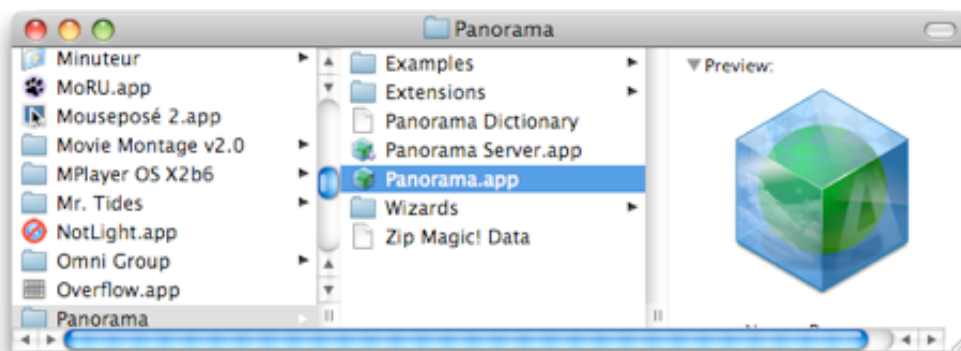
Panorama

Minuteur
MoRU.app
Mouseposé 2.app
Movie Montage v2.0
MPlayer OS X2b6
Mr. Tides
NotLight.app
Omni Group
Overflow.app
Panorama

Examples
Extensions
Panorama Dictionary
Panorama Server.app
Panorama.app
Wizards
Zip Magic! Data

Preview:

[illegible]